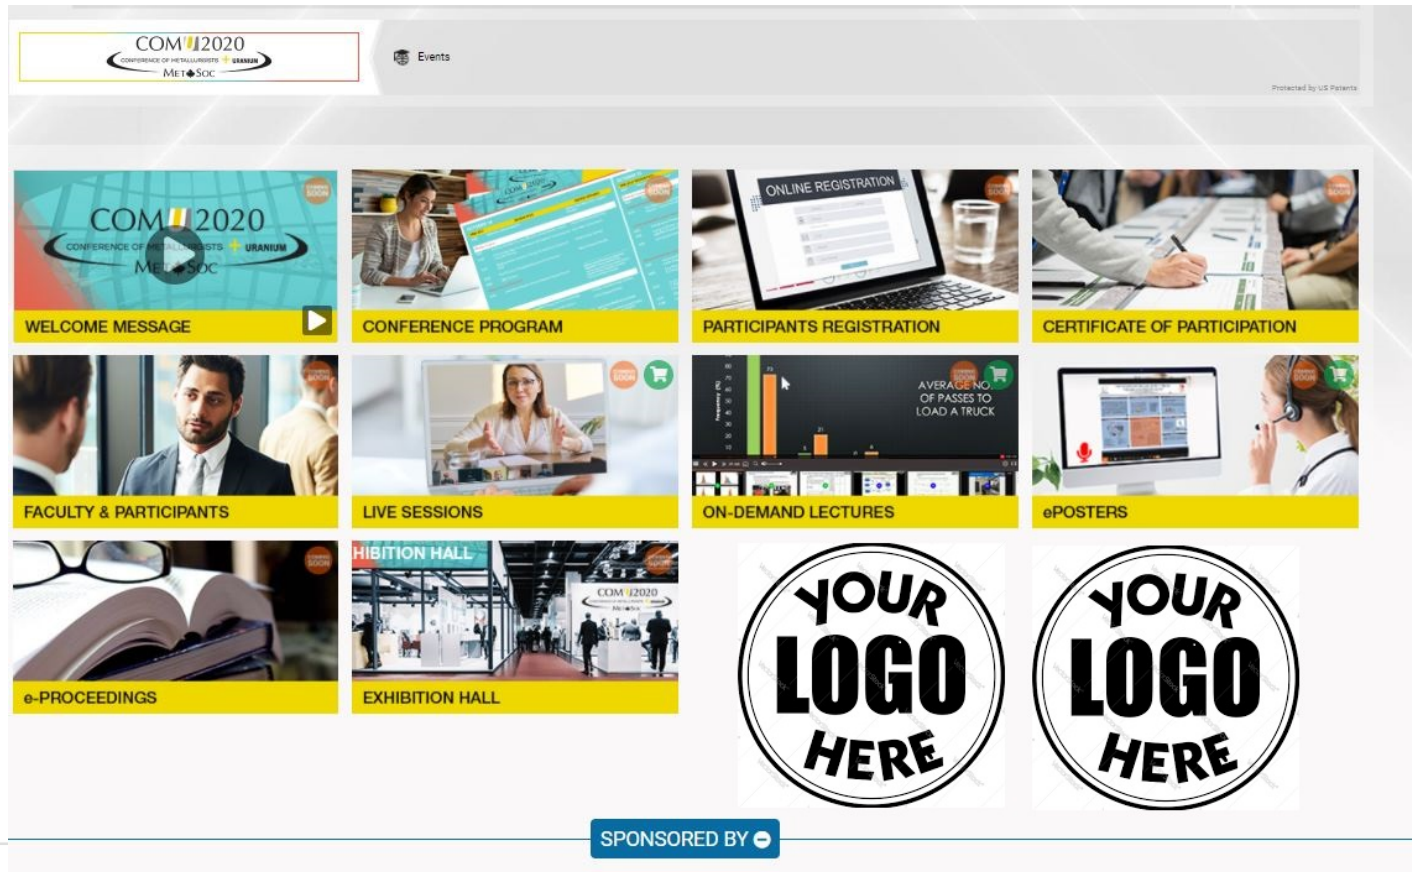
COM 2020
CONFERENCE OF METALLURGISTS + URANIUM
METSOC

Events

Protected by US Patents

COM 2020
CONFERENCE OF METALLURGISTS + URANIUM
METSOC

WELCOME MESSAGE

CONFERENCE PROGRAM

ONLINE REGISTRATION

PARTICIPANTS REGISTRATION

CERTIFICATE OF PARTICIPATION

FACULTY & PARTICIPANTS

LIVE SESSIONS

AVERAGE NO. OF PASSES TO LOAD A TRUCK

ON-DEMAND LECTURES

ePOSTERS

e-PROCEEDINGS

HIBITION HALL

COM 2020

EXHIBITION HALL

YOUR LOGO HERE

YOUR LOGO HERE

SPONSORED BY